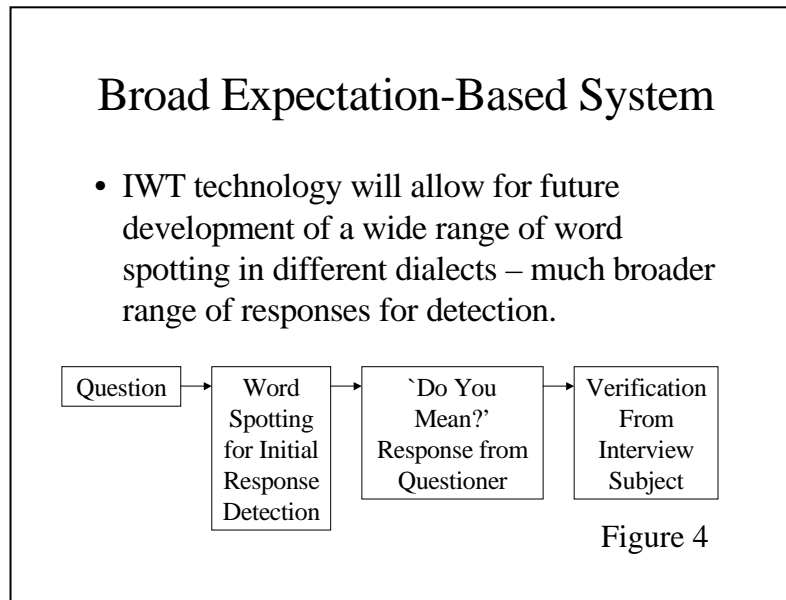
Broad Expectation-Based System

• IWT technology will allow for future development of a wide range of word spotting in different dialects – much broader range of responses for detection.

Question

Word Spotting for Initial Response Detection

`Do You Mean?' Response from Questioner

Verification From Interview Subject

Figure 4